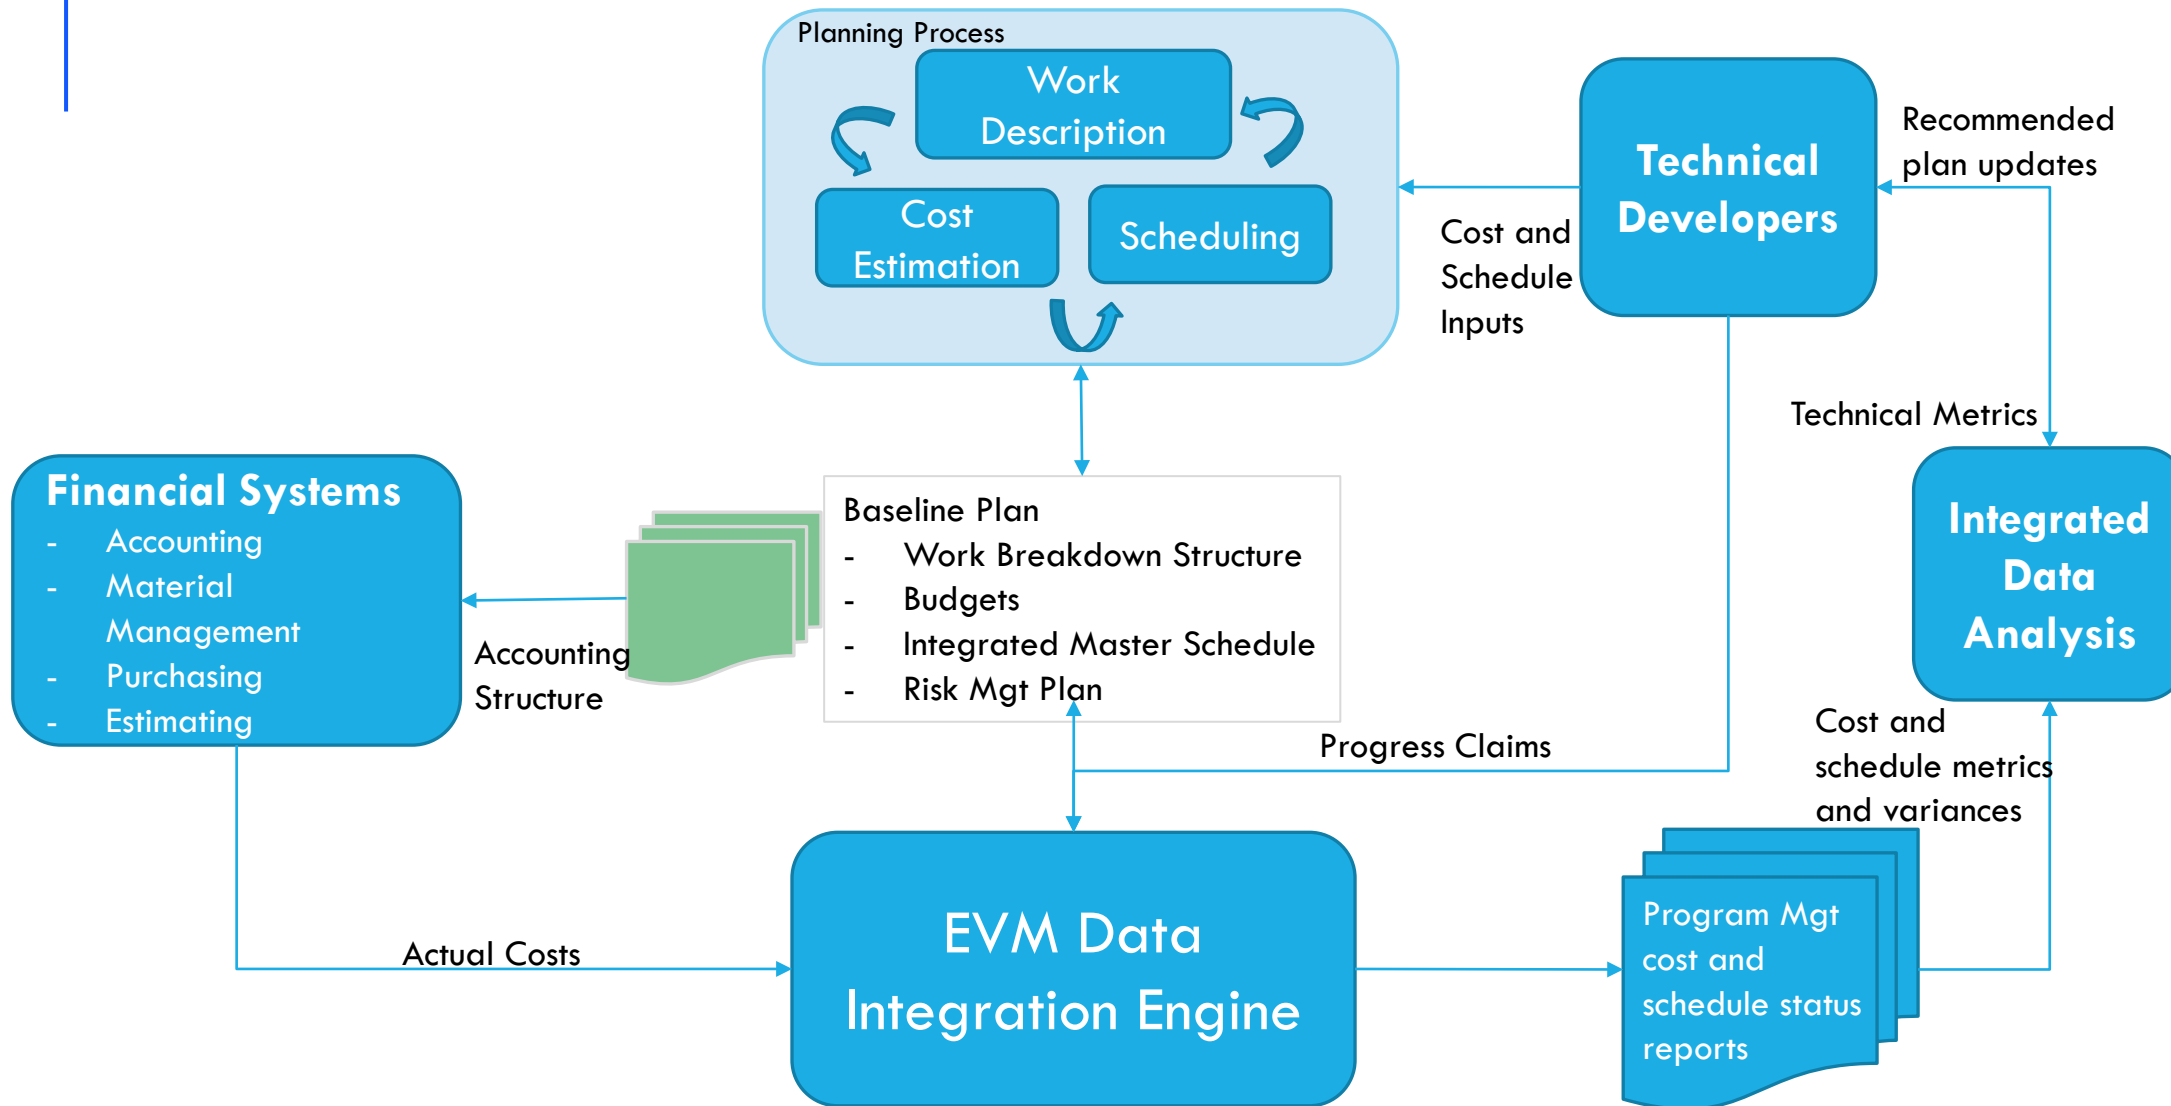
Planning Process

Work Description

Cost Estimation

Scheduling

Technical Developers

Recommended plan updates

Cost and Schedule Inputs

Technical Metrics

Financial Systems
- Accounting
- Material Management
- Purchasing
- Estimating

Accounting Structure

Baseline Plan
- Work Breakdown Structure
- Budgets
- Integrated Master Schedule
- Risk Mgt Plan

Integrated Data Analysis

Progress Claims

Cost and schedule metrics and variances

Actual Costs

EVM Data Integration Engine

Program Mgt cost and schedule status reports